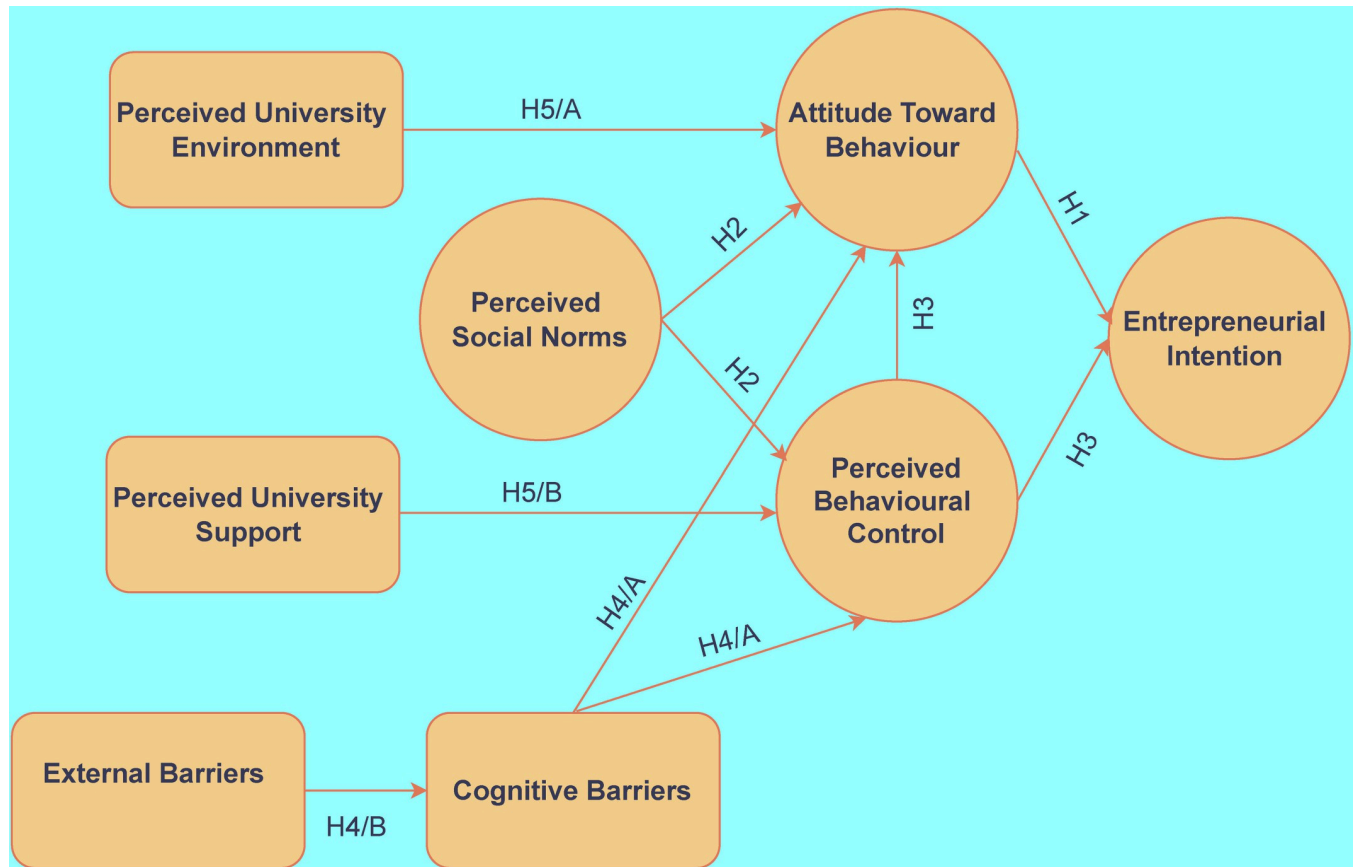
Perceived University Environment

H5/A

Attitude Toward Behaviour

H2

H1

Perceived Social Norms

H3

Entrepreneurial Intention

H2

Perceived Behavioural Control

H3

Perceived University Support

H5/B

H4/A

H4/A

External Barriers

H4/B

Cognitive Barriers